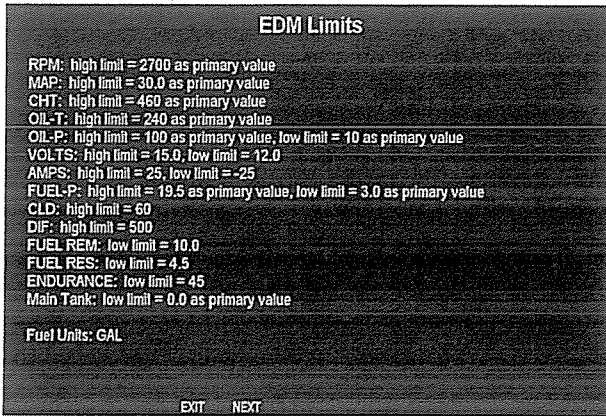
EDM Limits

RPM: high limit = 2700 as primary value
MAP: high limit = 30.0 as primary value
CHT: high limit = 460 as primary value
OIL-T: high limit = 240 as primary value
OIL-P: high limit = 100 as primary value, low limit = 10 as primary value
VOLTS: high limit = 15.0, low limit = 12.0
AMPS: high limit = 25, low limit = -25
FUEL-P: high limit = 19.5 as primary value, low limit = 3.0 as primary value
CLD: high limit = 60
DIF: high limit = 500
FUEL REM: low limit = 10.0
FUEL RES: low limit = 4.5
ENDURANCE: low limit = 45
Main Tank: low limit = 0.0 as primary value

Fuel Units: GAL

EXIT NEXT